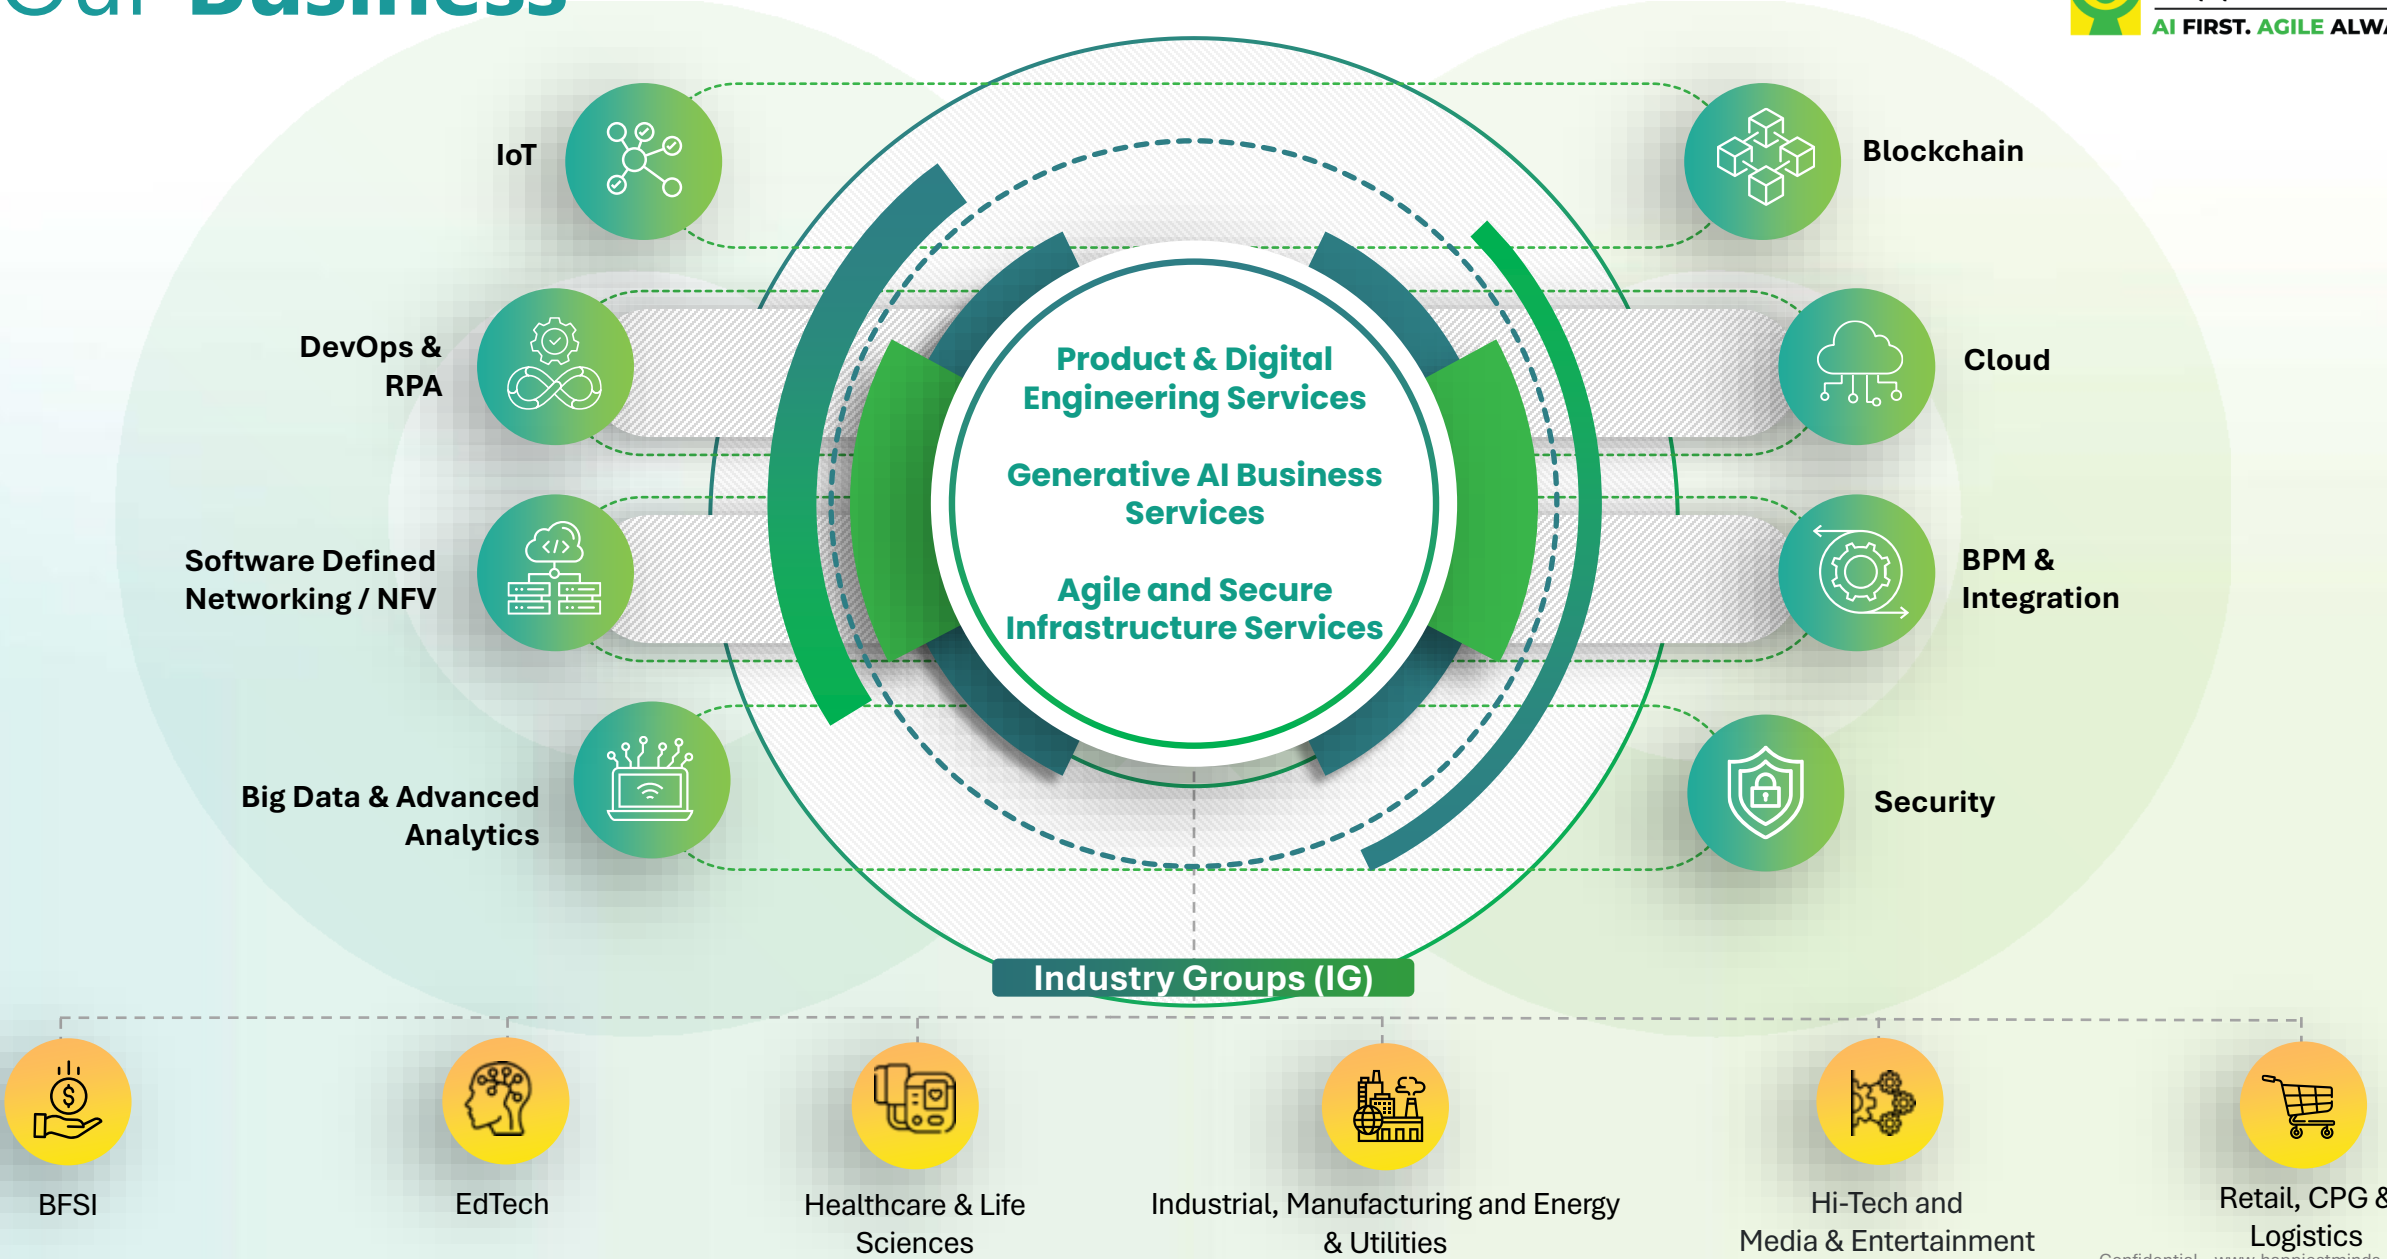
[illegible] Business

AI FIRST. AGILE ALW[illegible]

IoT

Blockchain

DevOps & RPA

Cloud

Software Defined Networking / NFV

BPM & Integration

Big Data & Advanced Analytics

Security

Product & Digital Engineering Services

Generative AI Business Services

Agile and Secure Infrastructure Services

Industry Groups (IG)

BFSI

EdTech

Healthcare & Life Sciences

Industrial, Manufacturing and Energy & Utilities

Hi-Tech and Media & Entertainment

Retail, CPG & Logistics

Confidential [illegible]